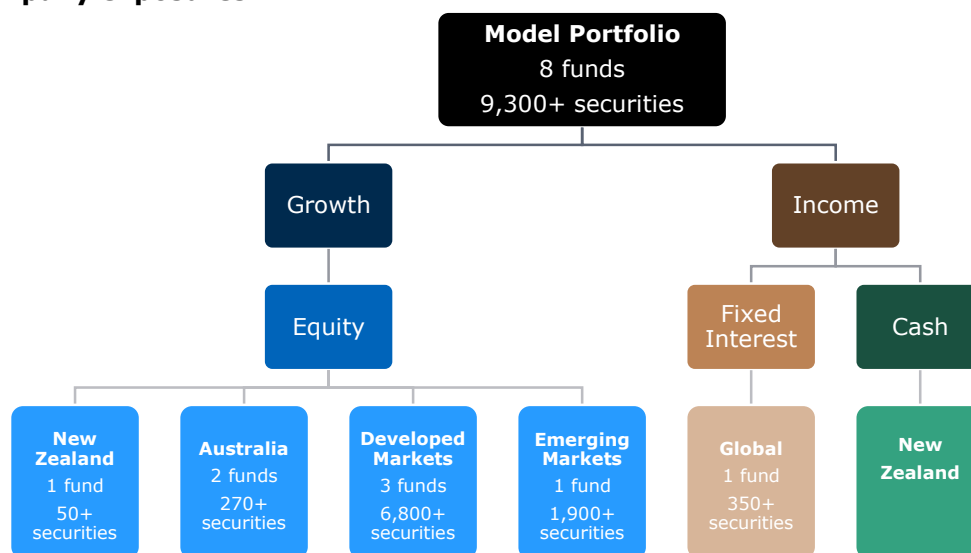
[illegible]

Model Portfolio
8 funds
9,300+ securities

Growth

Income

Equity

Fixed Interest

Cash

New Zealand
1 fund
50+ securities

Australia
2 funds
270+ securities

Developed Markets
3 funds
6,800+ securities

Emerging Markets
1 fund
1,900+ securities

Global
1 fund
350+ securities

New Zealand